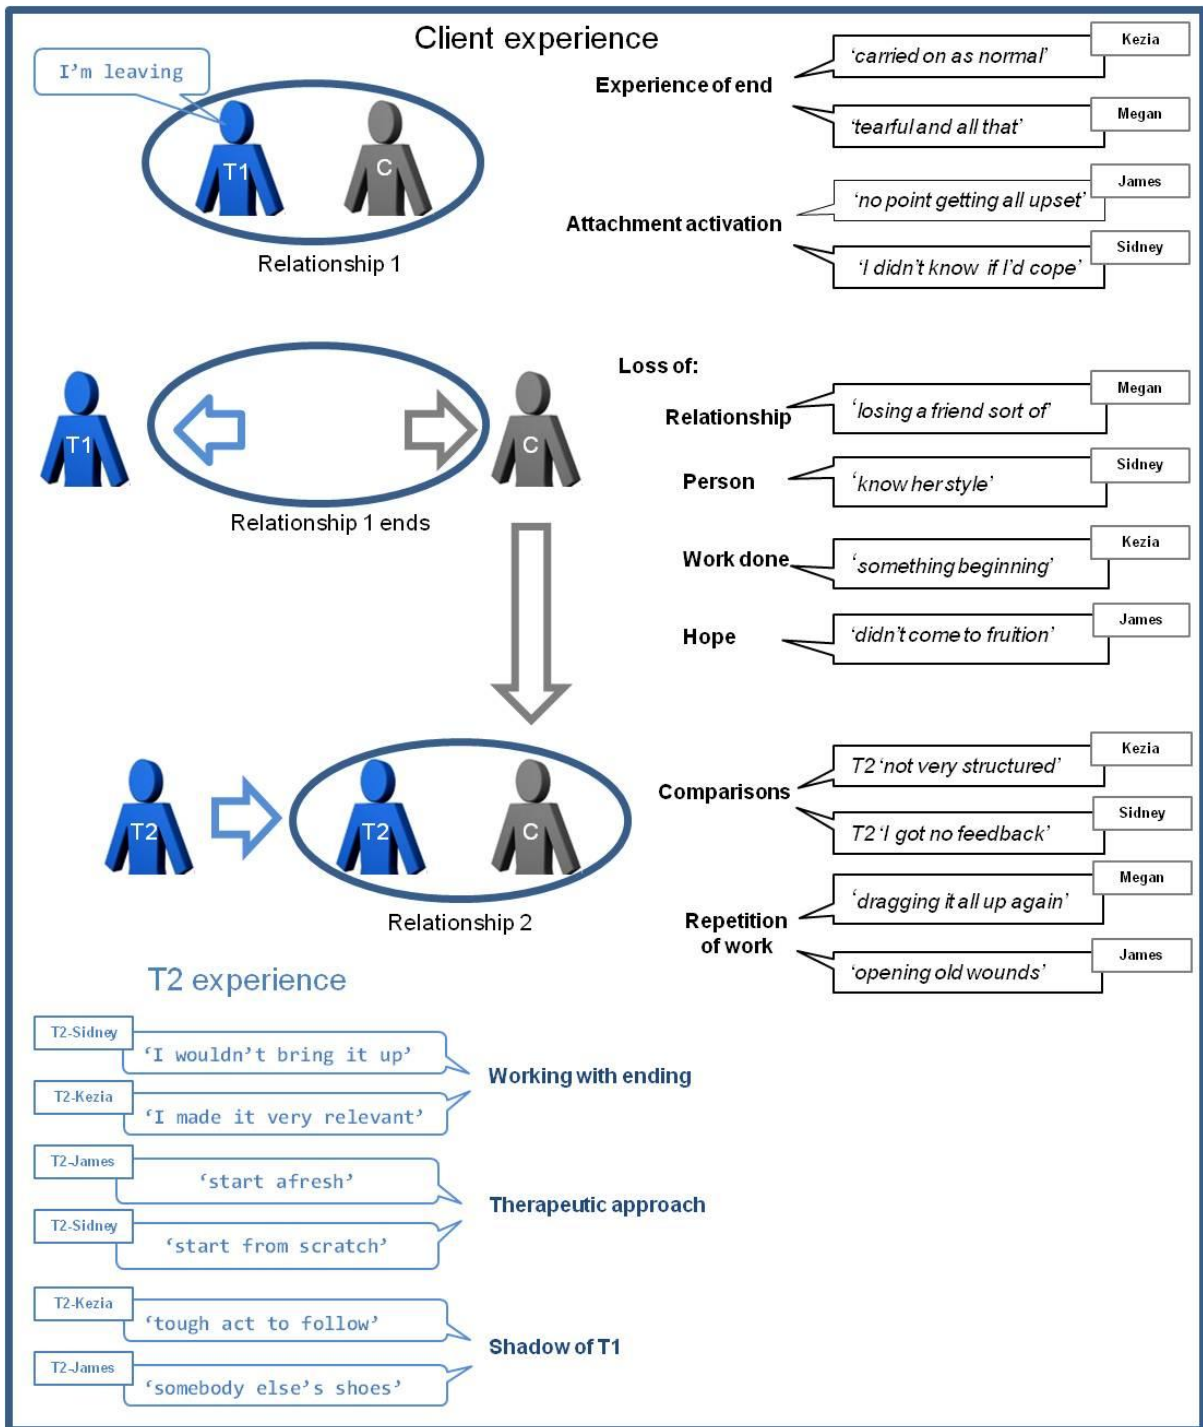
Client experience

I'm leaving

T1

C

Relationship 1

Experience of end

Kezia
'carried on as normal'

Megan
'tearful and all that'

Attachment activation

James
'no point getting all upset'

Sidney
'I didn't know if I'd cope'

T1

C

Relationship 1 ends

Loss of:

Relationship

Megan
'losing a friend sort of'

Person

Sidney
'know her style'

Work done

Kezia
'something beginning'

Hope

James
'didn't come to fruition'

T2

T2

C

Relationship 2

Comparisons

Kezia
T2 'not very structured'

Sidney
T2 'I got no feedback'

Repetition of work

Megan
'dragging it all up again'

James
'opening old wounds'

T2 experience

T2-Sidney
'I wouldn't bring it up'

T2-Kezia
'I made it very relevant'

Working with ending

T2-James
'start afresh'

T2-Sidney
'start from scratch'

Therapeutic approach

T2-Kezia
'tough act to follow'

T2-James
'somebody else's shoes'

Shadow of T1